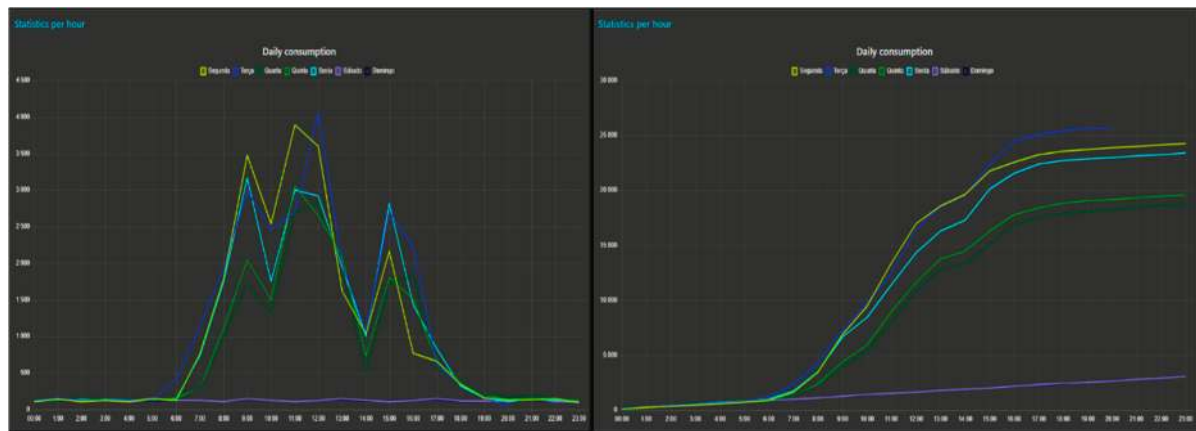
Statistics per hour

Daily consumption

Segunda Terça Quarta Quinta Sexta Sábado Domingo

4 500
4 000
3 500
3 000
2 500
2 000
1 500
1 000
500
0

00:00 1:00 2:00 3:00 4:00 5:00 6:00 7:00 8:00 9:00 10:00 11:00 12:00 13:00 14:00 15:00 16:00 17:00 18:00 19:00 20:00 21:00 22:00 23:00

Statistics per hour

Daily consumption

Segunda Terça Quarta Quinta Sexta Sábado Domingo

30 000
25 000
20 000
15 000
10 000
5 000
0

00:00 1:00 2:00 3:00 4:00 5:00 6:00 7:00 8:00 9:00 10:00 11:00 12:00 13:00 14:00 15:00 16:00 17:00 18:00 19:00 20:00 21:00 22:00 23:00